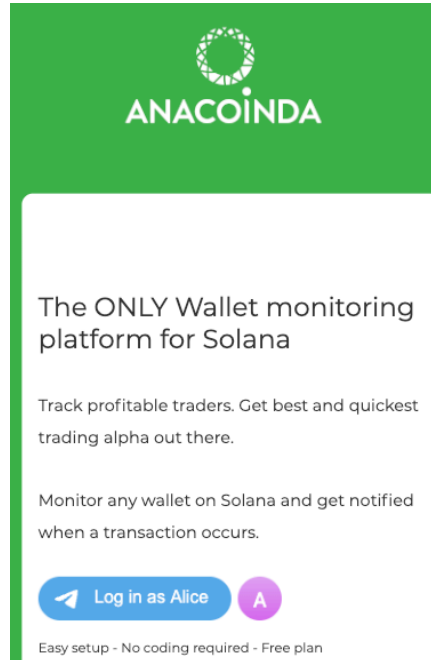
ANACOINDA

The ONLY Wallet monitoring platform for Solana

Track profitable traders. Get best and quickest trading alpha out there.

Monitor any wallet on Solana and get notified when a transaction occurs.

Log in as Alice

A

Easy setup - No coding required - Free plan